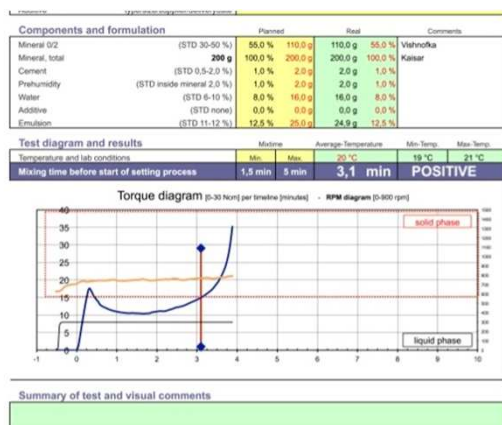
Components and formulation

| | | Planned | | Real | | Comments |
|---|---|---|---|---|---|---|
| Mineral 0/2 | (STD 30-50 %) | 55,0 % | 110,0 g | 110,0 g | 55,0 % | Vishnofka |
| Mineral, total | 200 g | 100,0 % | 200,0 g | 200,0 g | 100,0 % | Kaisar |
| Cement | (STD 0,5-2,0 %) | 1,0 % | 2,0 g | 2,0 g | 1,0 % | |
| Prehumidity | (STD inside mineral 2,0 %) | 1,0 % | 2,0 g | 2,0 g | 1,0 % | |
| Water | (STD 6-10 %) | 8,0 % | 16,0 g | 16,0 g | 8,0 % | |
| Additive | (STD none) | 0,0 % | 0,0 g | 0,0 g | 0,0 % | |
| Emulsion | (STD 11-12 %) | 12,5 % | 25,0 g | 24,9 g | 12,5 % | |

Test diagram and results

| | Mixtime Min. | Max. | Average-Temperature | Min-Temp. | Max-Temp. |
|---|---|---|---|---|---|
| Temperature and lab conditions | | | 20 °C | 19 °C | 21 °C |
| Mixing time before start of setting process | 1,5 min | 5 min | 3,1 min | POSITIVE | |

Torque diagram [0-30 Ncm] per timeline [minutes] - RPM diagram [0-900 rpm]

solid phase

liquid phase

40
35
30
25
20
15
10
5
0

-1 0 1 2 3 4 5 6 7 8 9 10

Summary of test and visual comments